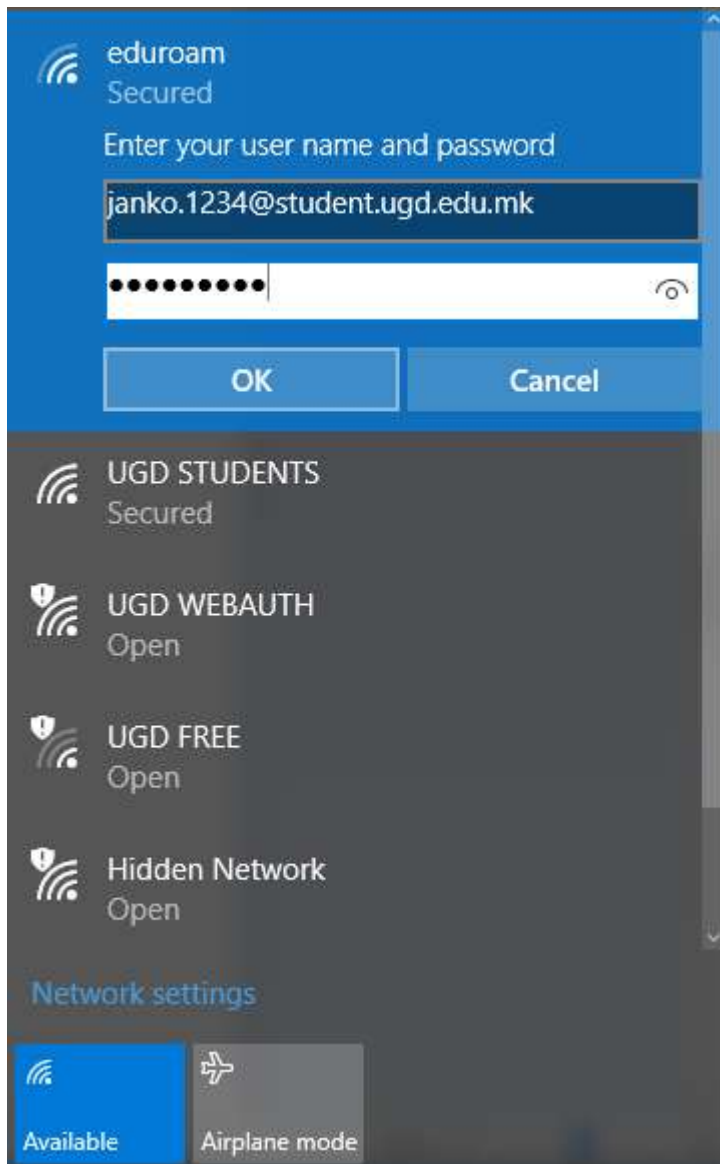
eduroam
Secured

Enter your user name and password

janko.1234@student.ugd.edu.mk

•••••••••

OK

Cancel

UGD STUDENTS
Secured

UGD WEBAUTH
Open

UGD FREE
Open

Hidden Network
Open

Network settings

Available

Airplane mode